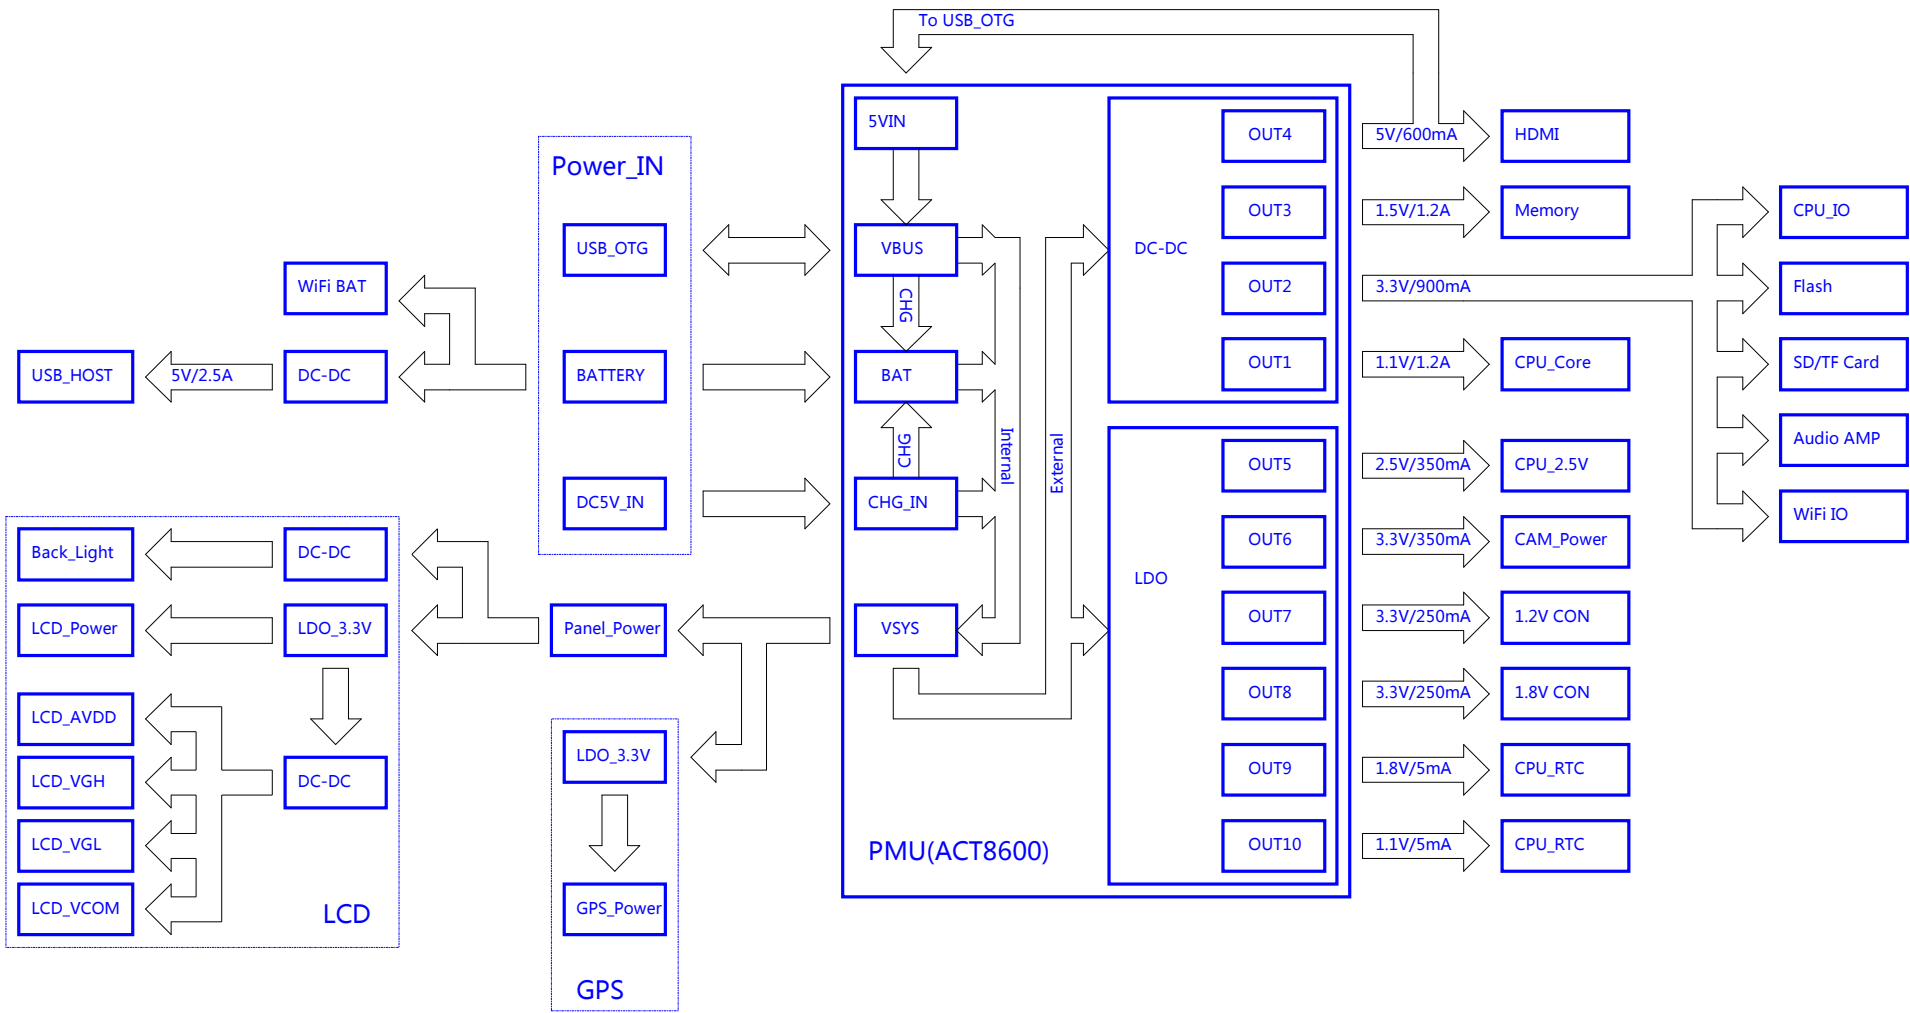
To USB_OTG

Power_IN
USB_OTG
BATTERY
DC5V_IN

WiFi BAT
USB_HOST
5V/2.5A
DC-DC

5VIN
VBUS
CHG
BAT
CHG
CHG_IN
VSYS
Internal
External
DC-DC
OUT4
OUT3
OUT2
OUT1
LDO
OUT5
OUT6
OUT7
OUT8
OUT9
OUT10
PMU(ACT8600)

5V/600mA
HDMI
1.5V/1.2A
Memory
3.3V/900mA
1.1V/1.2A
CPU_Core
2.5V/350mA
CPU_2.5V
3.3V/350mA
CAM_Power
3.3V/250mA
1.2V CON
3.3V/250mA
1.8V CON
1.8V/5mA
CPU_RTC
1.1V/5mA
CPU_RTC

CPU_IO
Flash
SD/TF Card
Audio AMP
WiFi IO

Back_Light
DC-DC
LCD_Power
LDO_3.3V
LCD_AVDD
LCD_VGH
DC-DC
LCD_VGL
LCD_VCOM
LCD

Panel_Power

LDO_3.3V
GPS_Power
GPS